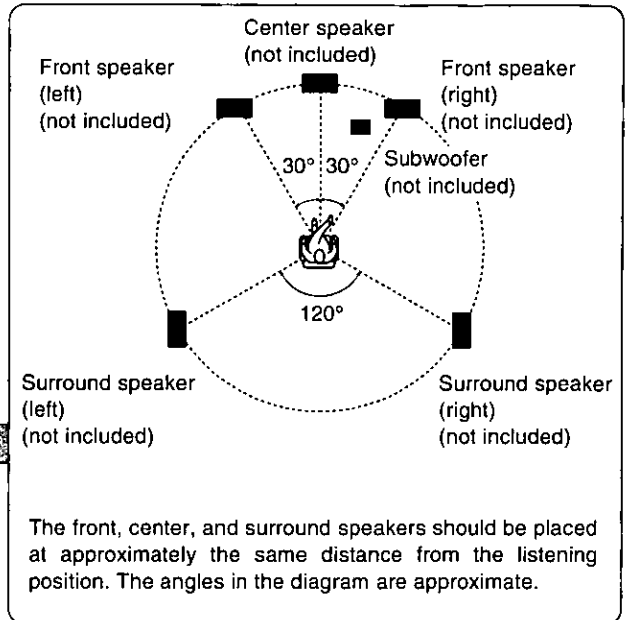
Center speaker
(not included)

Front speaker
(left)
(not included)

Front speaker
(right)
(not included)

30° 30°

Subwoofer
(not included)

120°

Surround speaker
(left)
(not included)

Surround speaker
(right)
(not included)

The front, center, and surround speakers should be placed at approximately the same distance from the listening position. The angles in the diagram are approximate.